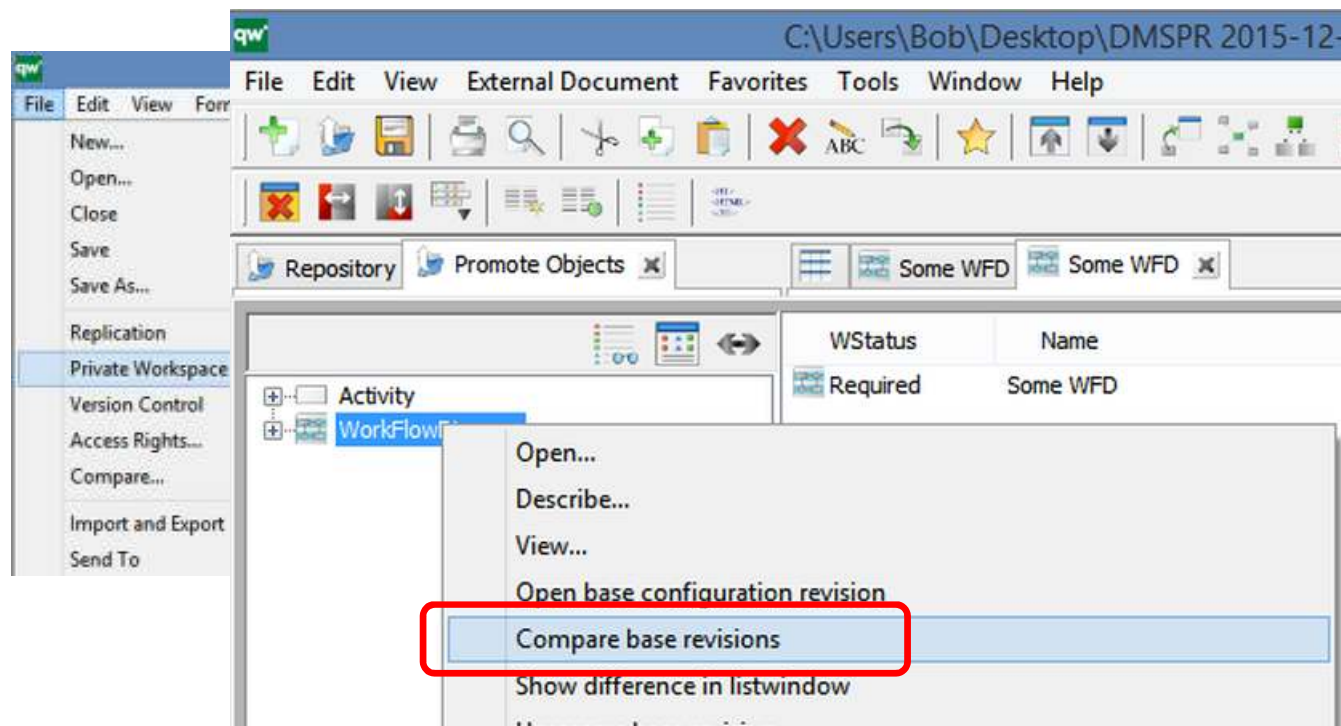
qw

File Edit View Form

New...
Open...
Close
Save
Save As...
Replication
Private Workspace
Version Control
Access Rights...
Compare...
Import and Export
Send To

qw C:\Users\Bob\Desktop\DMSPR 2015-12-

File Edit View External Document Favorites Tools Window Help

Repository Promote Objects

Some WFD Some WFD

WStatus Name
Required Some WFD

Activity
WorkFlow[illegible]

Open...
Describe...
View...
Open base configuration revision
Compare base revisions
Show difference in listwindow
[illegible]